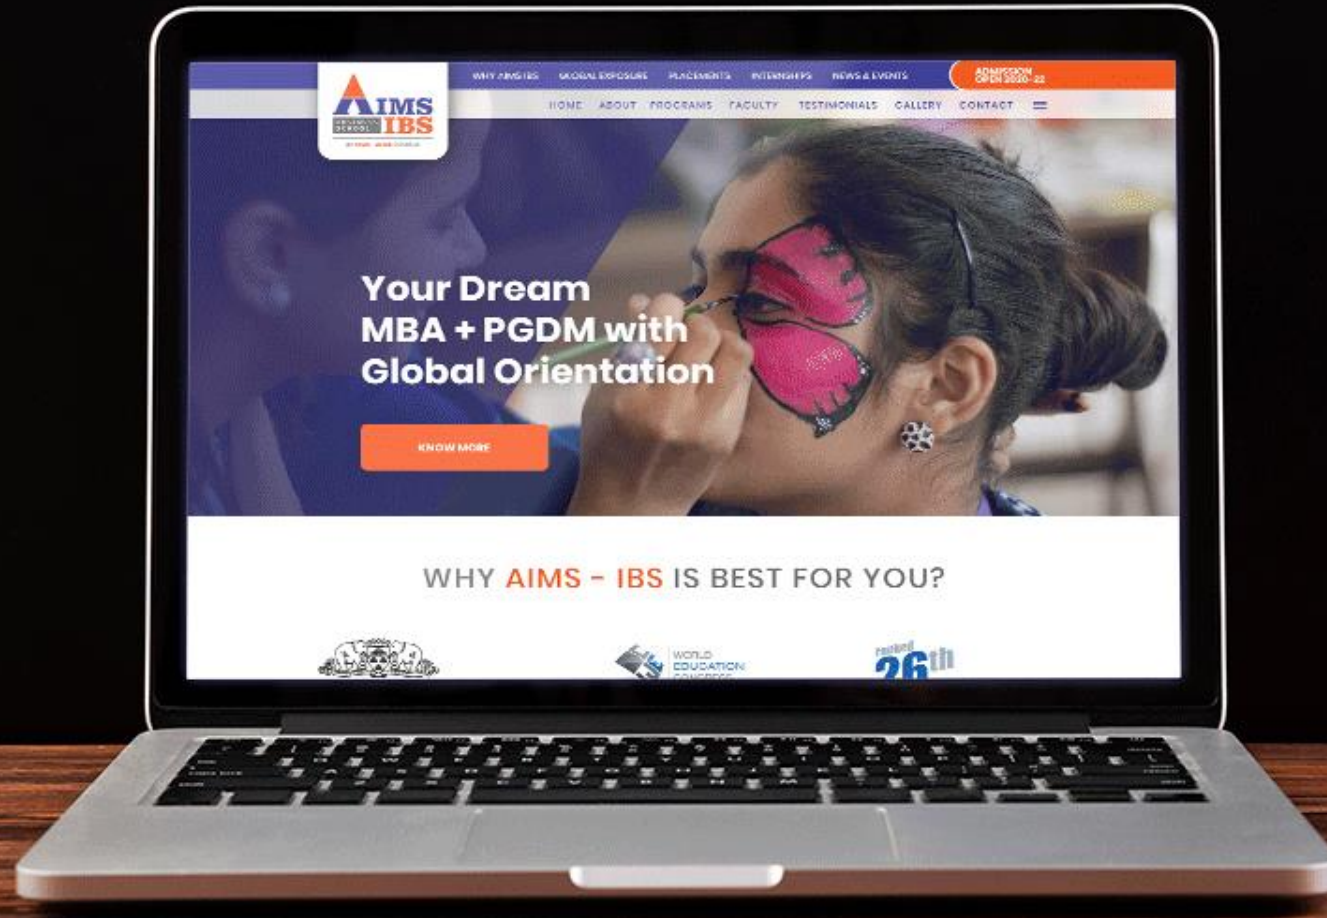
AIMS IBS
BUSINESS SCHOOL
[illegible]

WHY AIMS IBS GLOBAL EXPOSURE PLACEMENTS INTERNSHIPS NEWS & EVENTS
ADMISSION OPEN 2020-22
HOME ABOUT PROGRAMS FACULTY TESTIMONIALS GALLERY CONTACT

Your Dream MBA + PGDM with Global Orientation

KNOW MORE

WHY AIMS - IBS IS BEST FOR YOU?

WORLD EDUCATION CONGRESS

Ranked 26th